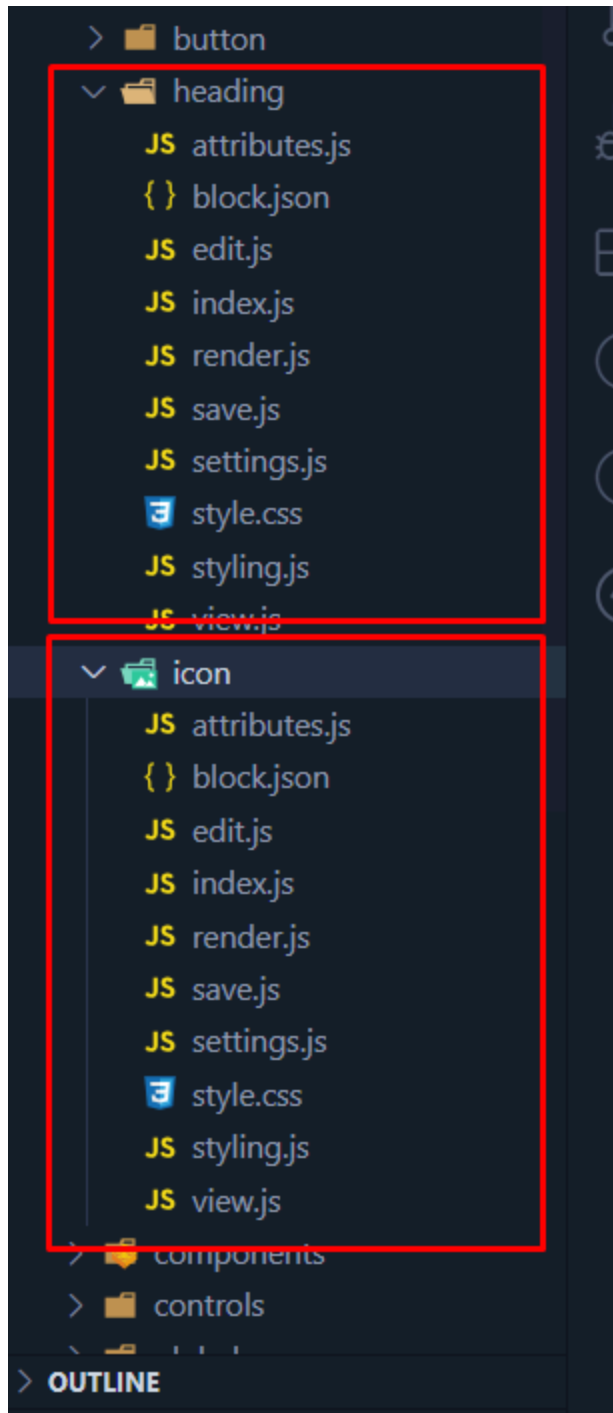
button
heading
JS attributes.js
{ } block.json
JS edit.js
JS index.js
JS render.js
JS save.js
JS settings.js
style.css
JS styling.js
JS view.js
icon
JS attributes.js
{ } block.json
JS edit.js
JS index.js
JS render.js
JS save.js
JS settings.js
style.css
JS styling.js
JS view.js
components
controls
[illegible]
OUTLINE